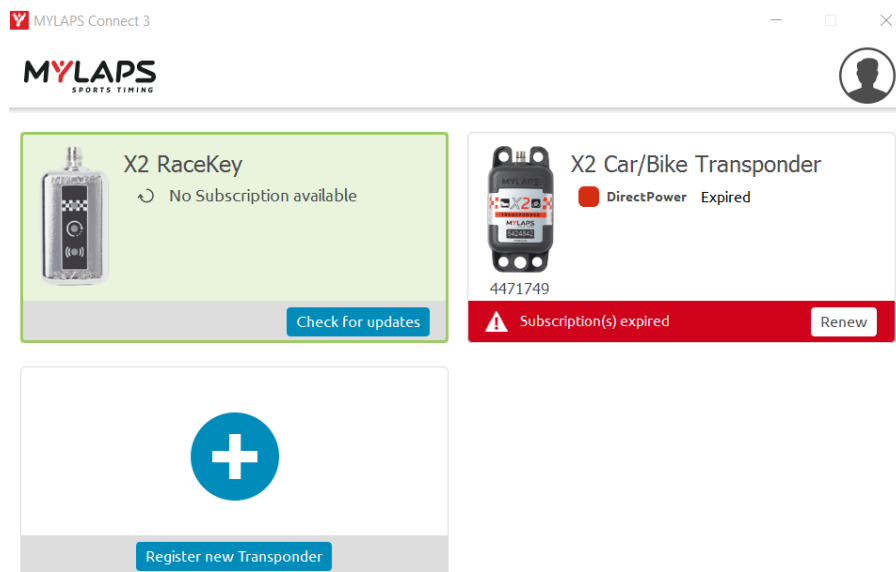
MYLAPS Connect 3

MYLAPS SPORTS TIMING

X2 RaceKey
No Subscription available

Check for updates

MYLAPS X2 TRANSPONDER MYLAPS 5424842

X2 Car/Bike Transponder
DirectPower Expired

4471749

Subscription(s) expired

Renew

Register new Transponder